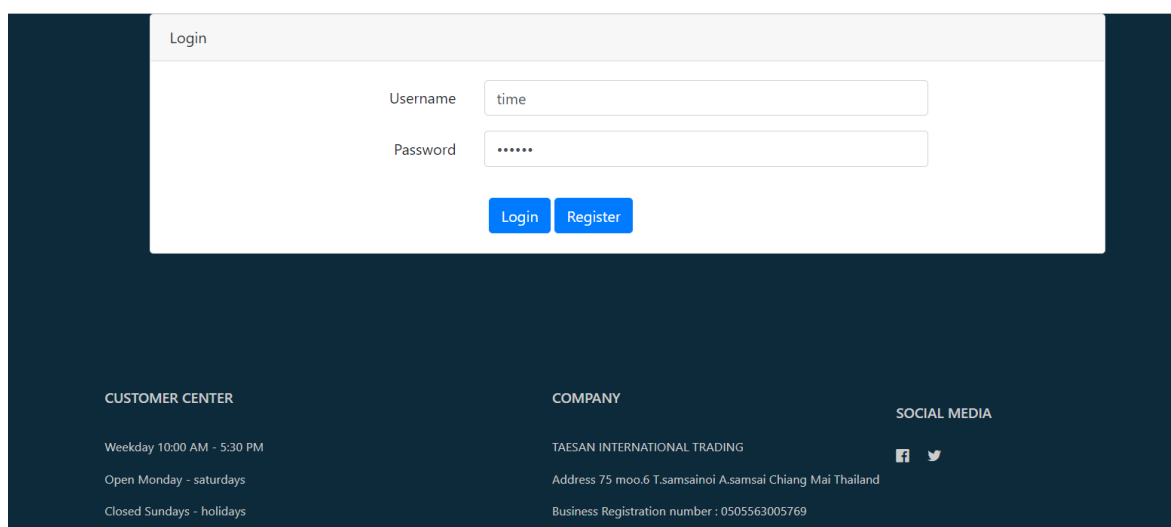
Login

Username time

Password ••••••

Login Register

CUSTOMER CENTER

Weekday 10:00 AM - 5:30 PM

Open Monday - saturdays

Closed Sundays - holidays

COMPANY

TAESAN INTERNATIONAL TRADING

Address 75 moo.6 T.samsainoi A.samsai Chiang Mai Thailand

Business Registration number : 0505563005769

SOCIAL MEDIA